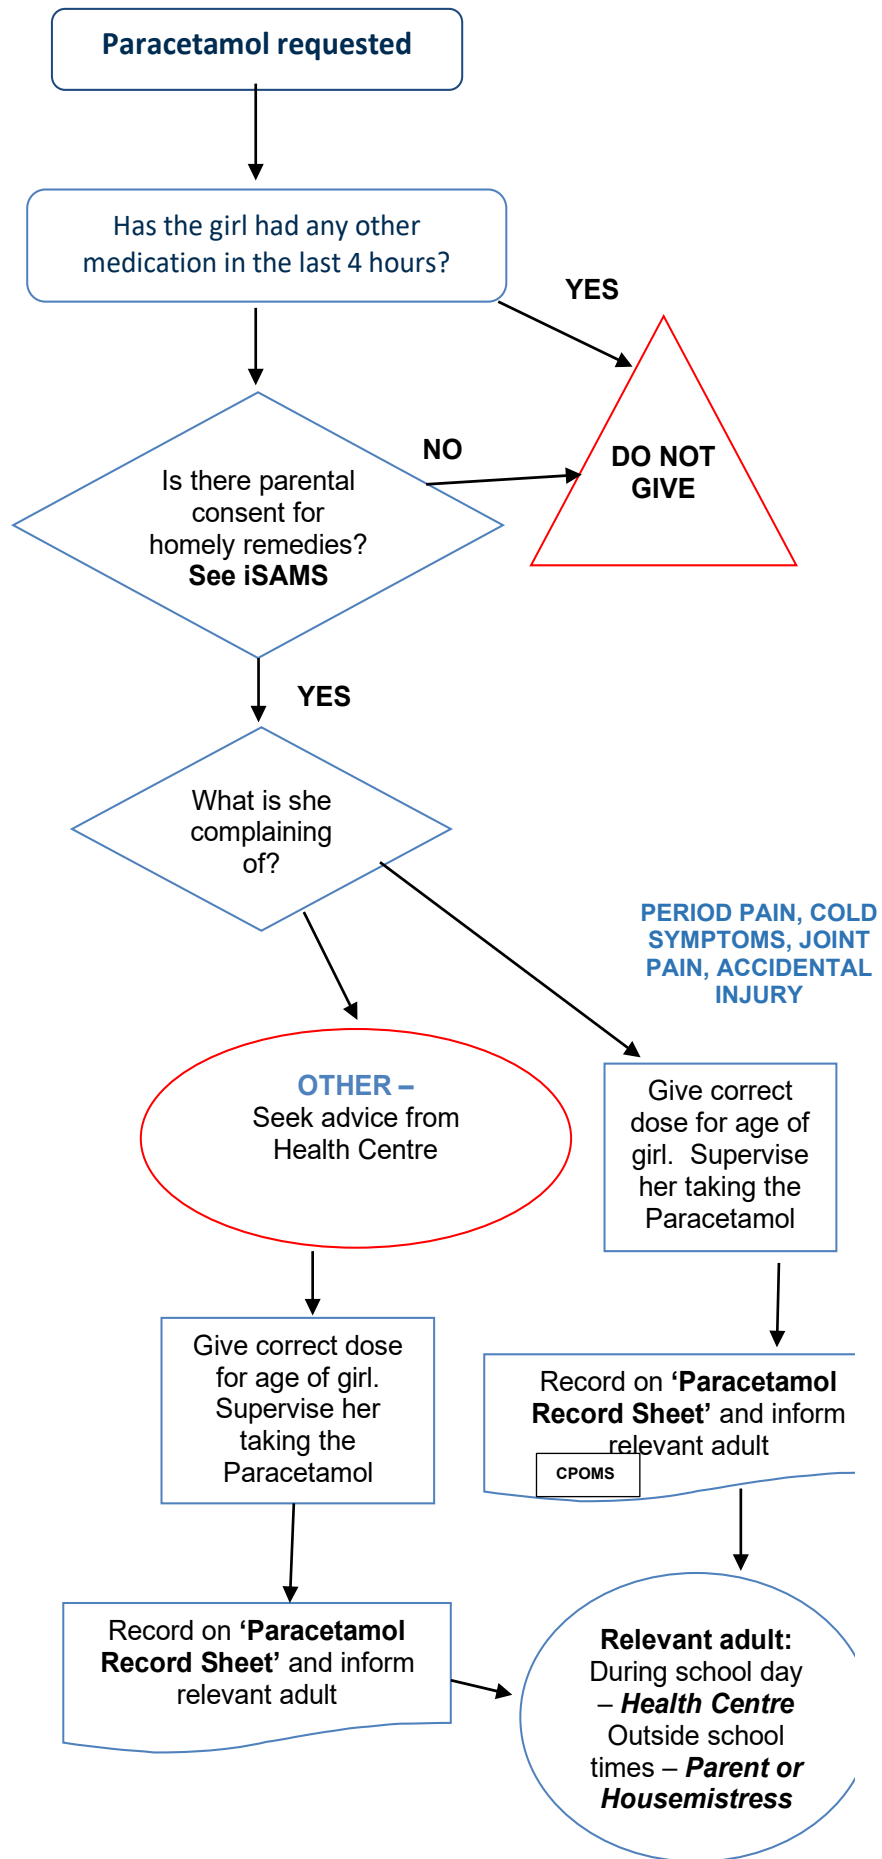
Paracetamol requested

Has the girl had any other medication in the last 4 hours?

YES

DO NOT GIVE

NO

Is there parental consent for homely remedies? **See iSAMS**

YES

What is she complaining of?

PERIOD PAIN, COLD SYMPTOMS, JOINT PAIN, ACCIDENTAL INJURY

OTHER – Seek advice from Health Centre

Give correct dose for age of girl. Supervise her taking the Paracetamol

Give correct dose for age of girl. Supervise her taking the Paracetamol

Record on **'Paracetamol Record Sheet'** and inform relevant adult

CPOMS

Record on **'Paracetamol Record Sheet'** and inform relevant adult

**Relevant adult:** During school day – ***Health Centre*** Outside school times – ***Parent or Housemistress***